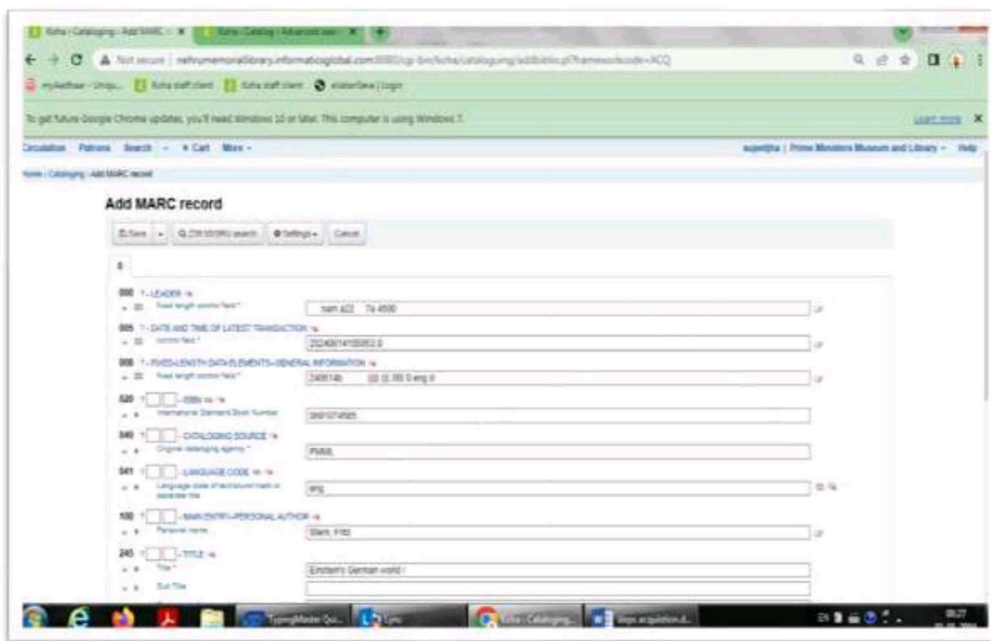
Koha › Cataloging › Add MARC ×
Koha › Catalog › Advanced search ×

Not secure | nehrumemoriallibrary.informaticsglobal.com:8080/cgi-bin/koha/cataloguing/addbiblio.pl?frameworkcode=ACQ

myAadhaar - Uniqu... Koha staff client Koha staff client eSakarSeva | Login

To get future Google Chrome updates, you'll need Windows 10 or later. This computer is using Windows 7. Learn more ×

Circulation Patrons Search + Cart More

sujeetjha | Prime Ministers Museum and Library Help

Home › Cataloging › Add MARC record

Add MARC record

Save Z39.50/SRU search Settings Cancel

0

000 ?-LEADER
Fixed length control field* nam a22 7a 4500

005 ?-DATE AND TIME OF LATEST TRANSACTION
control field * 20240614105953.0

008 ?-FIXED-LENGTH DATA ELEMENTS--GENERAL INFORMATION
Fixed length control field* 240614b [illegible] 00 0 eng d

020 ? - ISBN
International Standard Book Number 0691074585

040 ? - CATALOGING SOURCE
Original cataloging agency * PMML

041 ? - LANGUAGE CODE
Language code of text/sound track or separate title eng

100 ? - MAIN ENTRY--PERSONAL AUTHOR
Personal name Stern, Fritz

245 ? - TITLE
Title * Einstein's German world /
Sub Title

TypingMaster Qu... Lync Koha › Cataloging... Steps acquisition.d...

EN 09:27